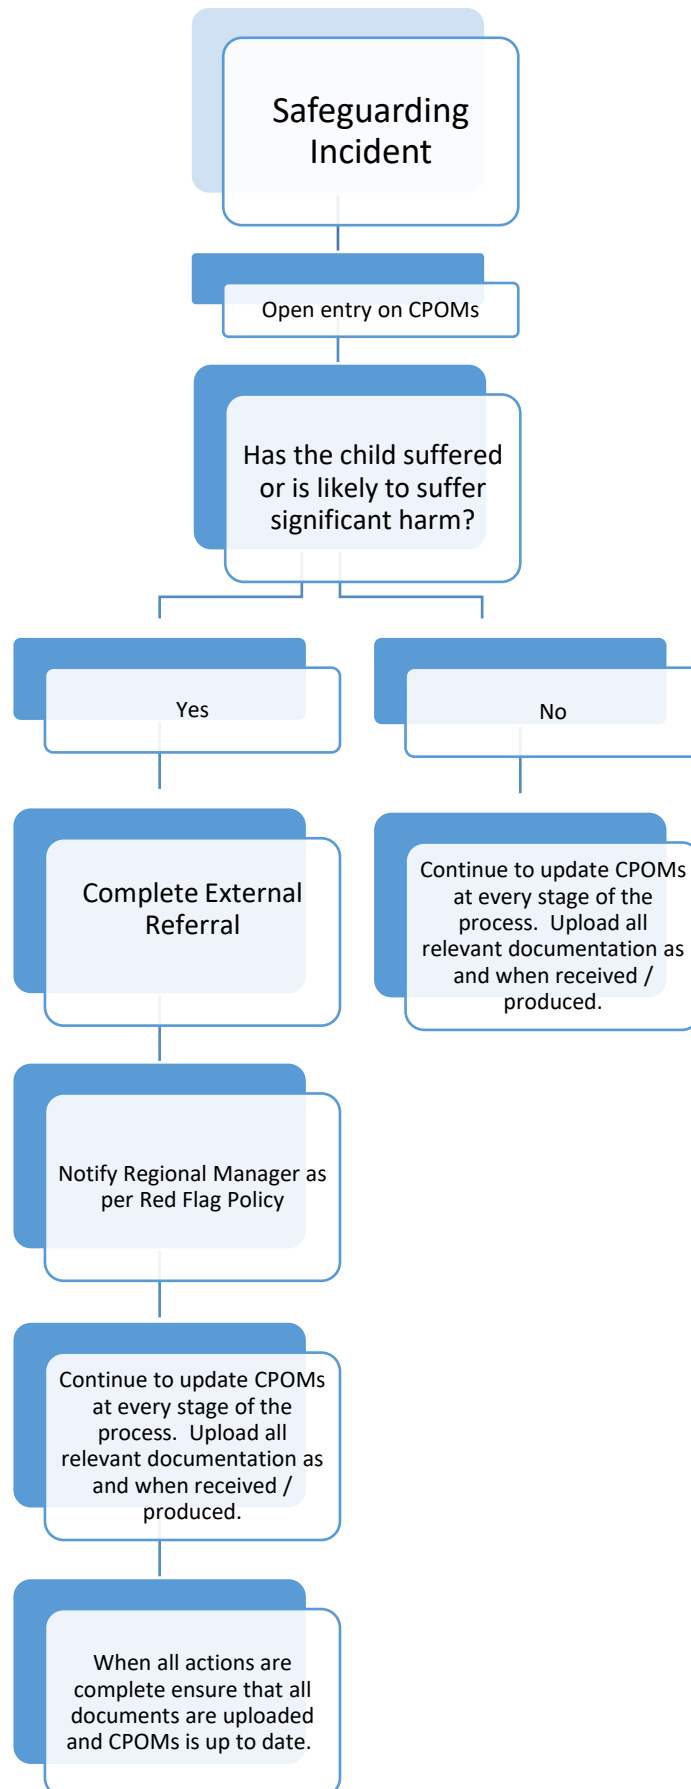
Safeguarding Incident

Open entry on CPOMs

Has the child suffered or is likely to suffer significant harm?

Yes

No

Complete External Referral

Continue to update CPOMs at every stage of the process. Upload all relevant documentation as and when received / produced.

Notify Regional Manager as per Red Flag Policy

Continue to update CPOMs at every stage of the process. Upload all relevant documentation as and when received / produced.

When all actions are complete ensure that all documents are uploaded and CPOMs is up to date.